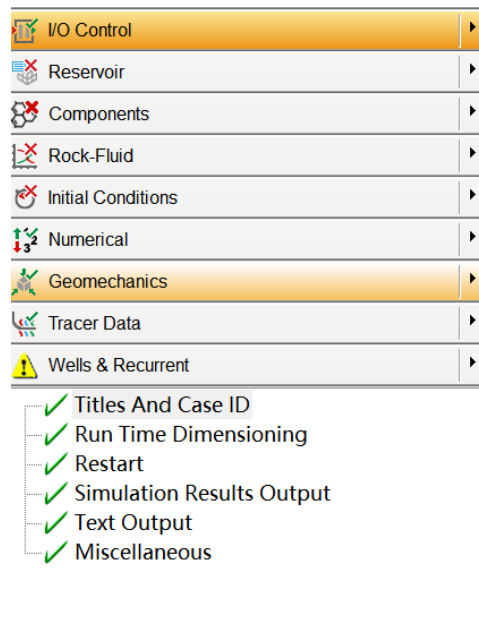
I/O Control
Reservoir
Components
Rock-Fluid
Initial Conditions
Numerical
Geomechanics
Tracer Data
Wells & Recurrent

Titles And Case ID
Run Time Dimensioning
Restart
Simulation Results Output
Text Output
Miscellaneous